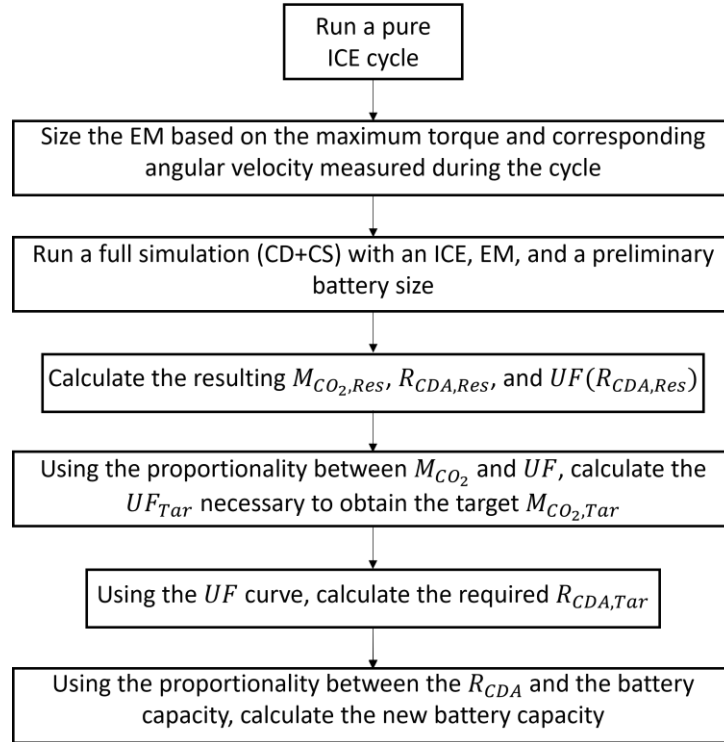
Run a pure ICE cycle

Size the EM based on the maximum torque and corresponding angular velocity measured during the cycle

Run a full simulation (CD+CS) with an ICE, EM, and a preliminary battery size

Calculate the resulting $M_{CO_2,Res}$, $R_{CDA,Res}$, and $UF(R_{CDA,Res})$

Using the proportionality between $M_{CO_2}$ and $UF$, calculate the $UF_{Tar}$ necessary to obtain the target $M_{CO_2,Tar}$

Using the $UF$ curve, calculate the required $R_{CDA,Tar}$

Using the proportionality between the $R_{CDA}$ and the battery capacity, calculate the new battery capacity